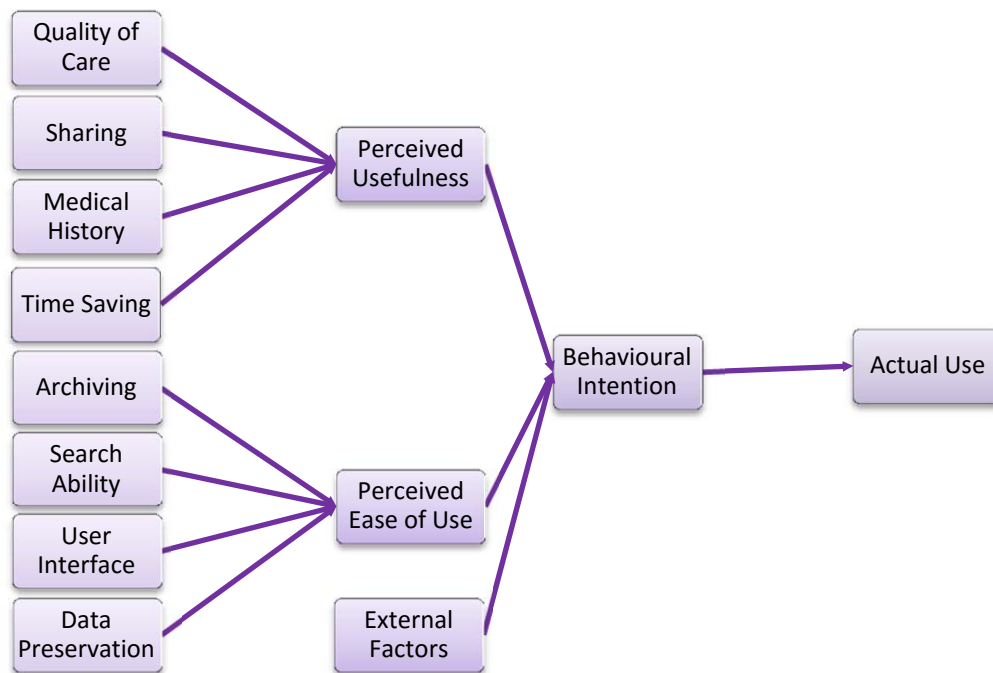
Quality of Care

Sharing

Medical History

Time Saving

Archiving

Search Ability

User Interface

Data Preservation

Perceived Usefulness

Perceived Ease of Use

External Factors

Behavioural Intention

Actual Use